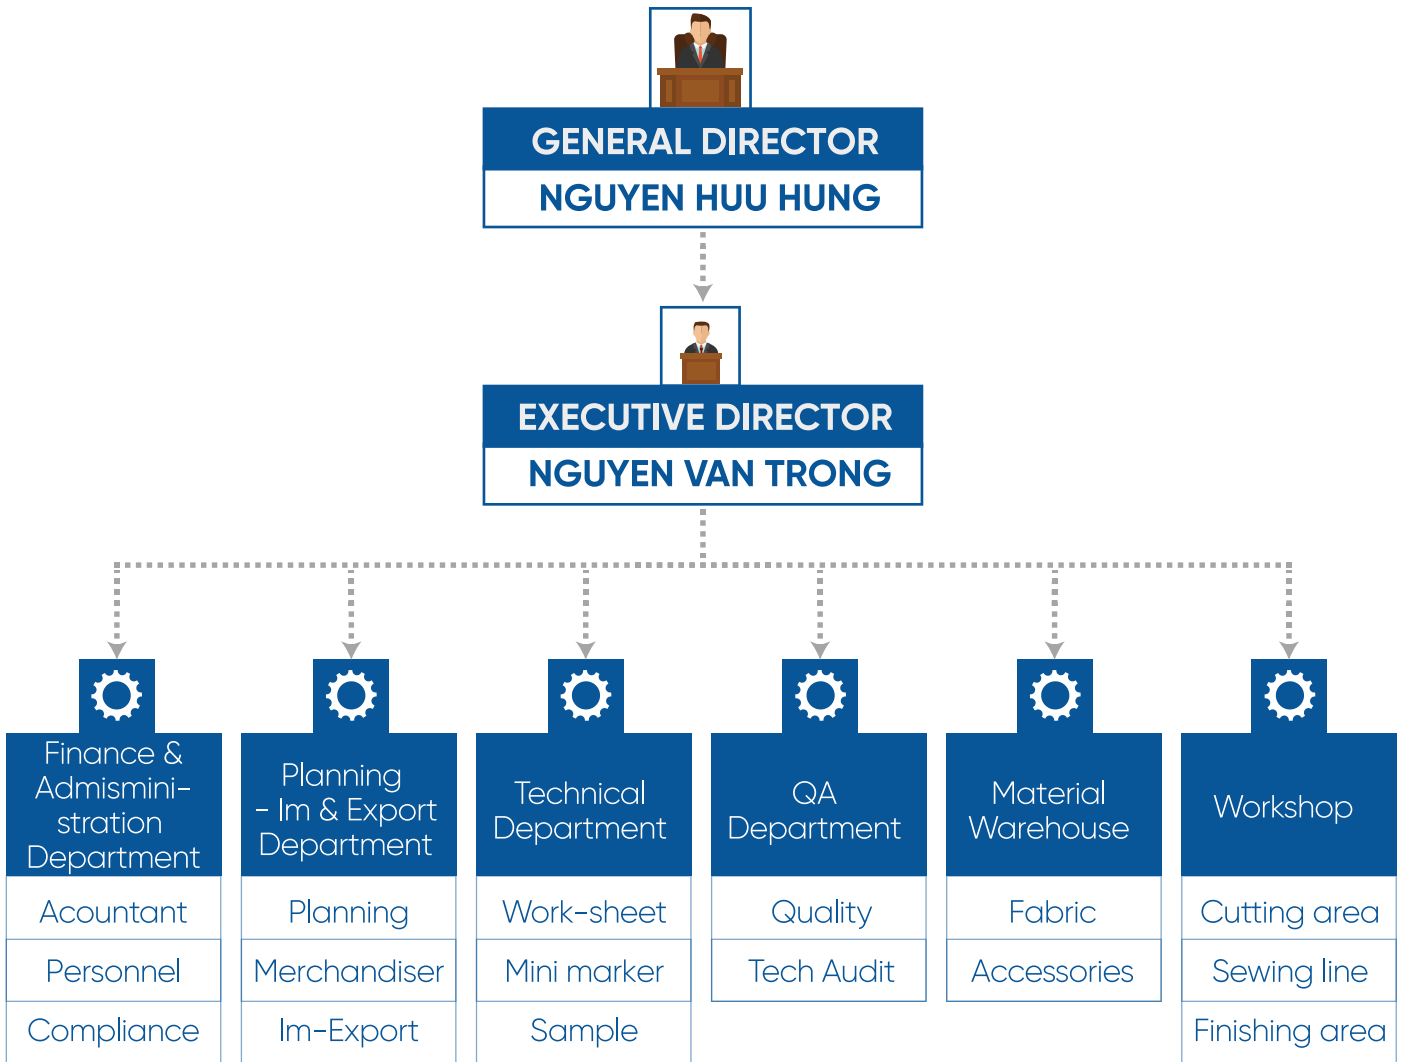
GENERAL DIRECTOR
NGUYEN HUU HUNG

EXECUTIVE DIRECTOR
NGUYEN VAN TRONG

| Finance & Admismini-stration Department | Planning - Im & Export Department | Technical Department | QA Department | Material Warehouse | Workshop |
|---|---|---|---|---|---|
| Acountant | Planning | Work-sheet | Quality | Fabric | Cutting area |
| Personnel | Merchandiser | Mini marker | Tech Audit | Accessories | Sewing line |
| Compliance | Im-Export | Sample | | | Finishing area |